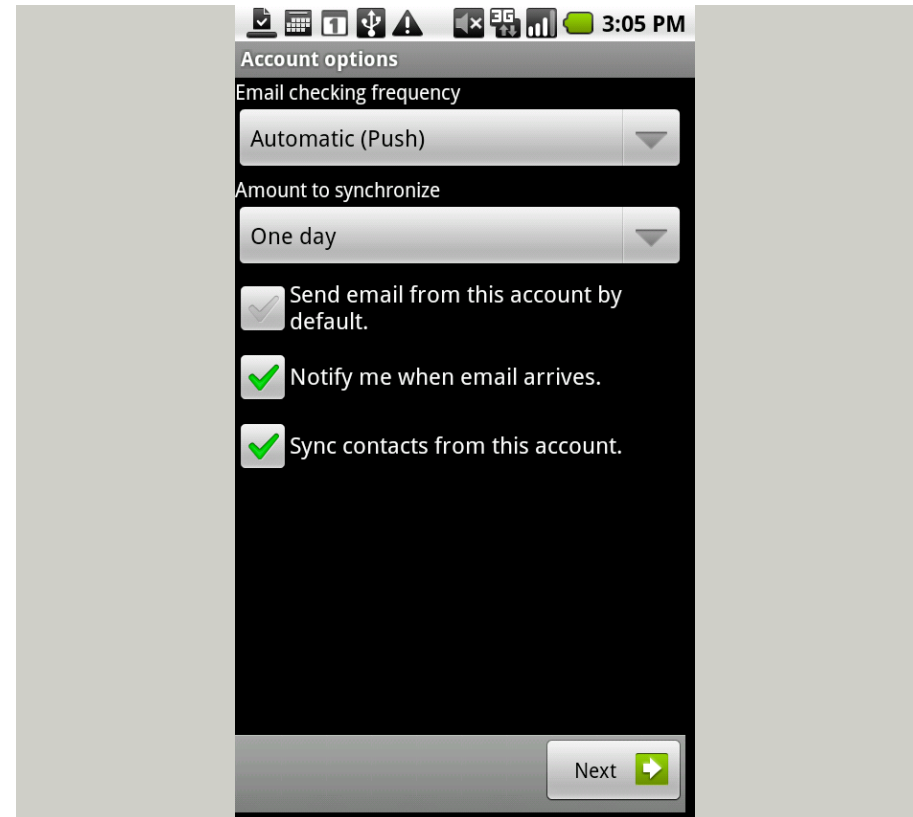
3:05 PM

Account options

Email checking frequency

Automatic (Push)

Amount to synchronize

One day

Send email from this account by default.

Notify me when email arrives.

Sync contacts from this account.

Next